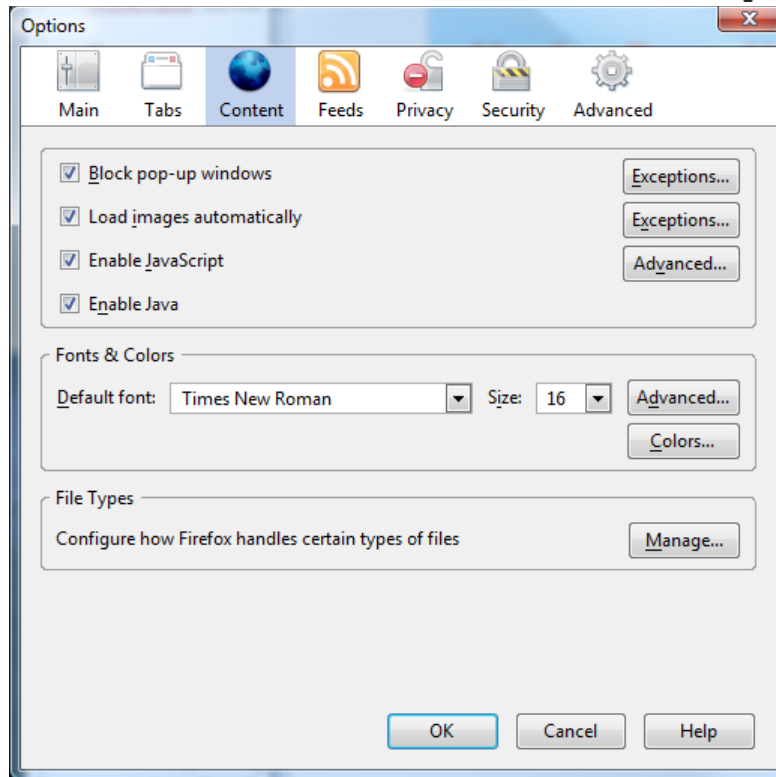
Options

Main Tabs Content Feeds Privacy Security Advanced

Block pop-up windows
Exceptions...

Load images automatically
Exceptions...

Enable JavaScript
Advanced...

Enable Java

Fonts & Colors

Default font: Times New Roman
Size: 16
Advanced...

Colors...

File Types

Configure how Firefox handles certain types of files
Manage...

OK Cancel Help